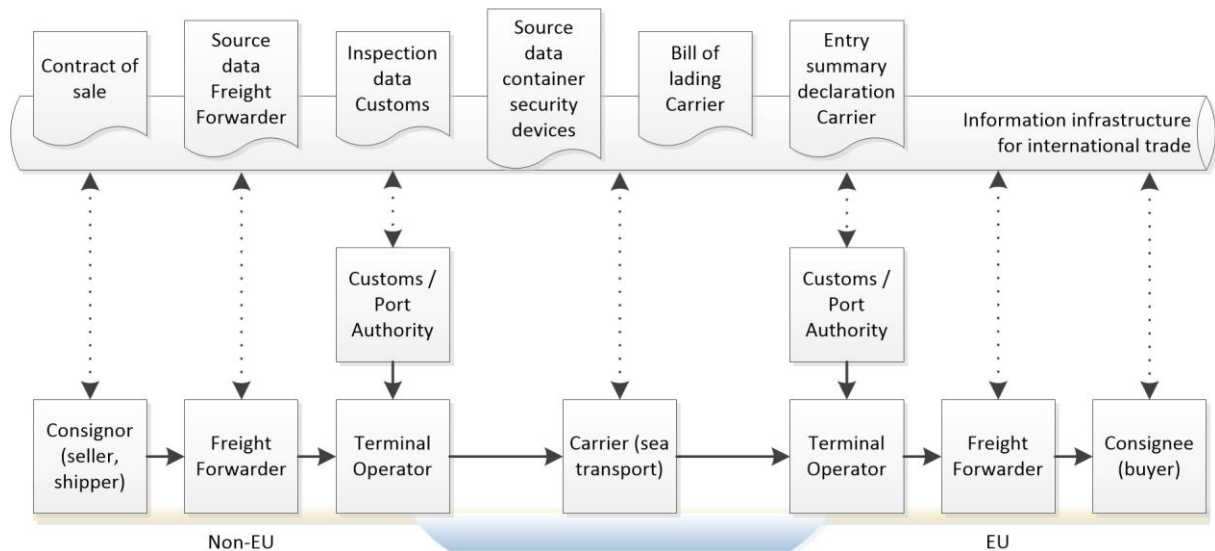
Contract of sale

Source data Freight Forwarder

Inspection data Customs

Source data container security devices

Bill of lading Carrier

Entry summary declaration Carrier

Information infrastructure for international trade

Customs / Port Authority

Customs / Port Authority

Consignor (seller, shipper)

Freight Forwarder

Terminal Operator

Carrier (sea transport)

Terminal Operator

Freight Forwarder

Consignee (buyer)

Non-EU

EU